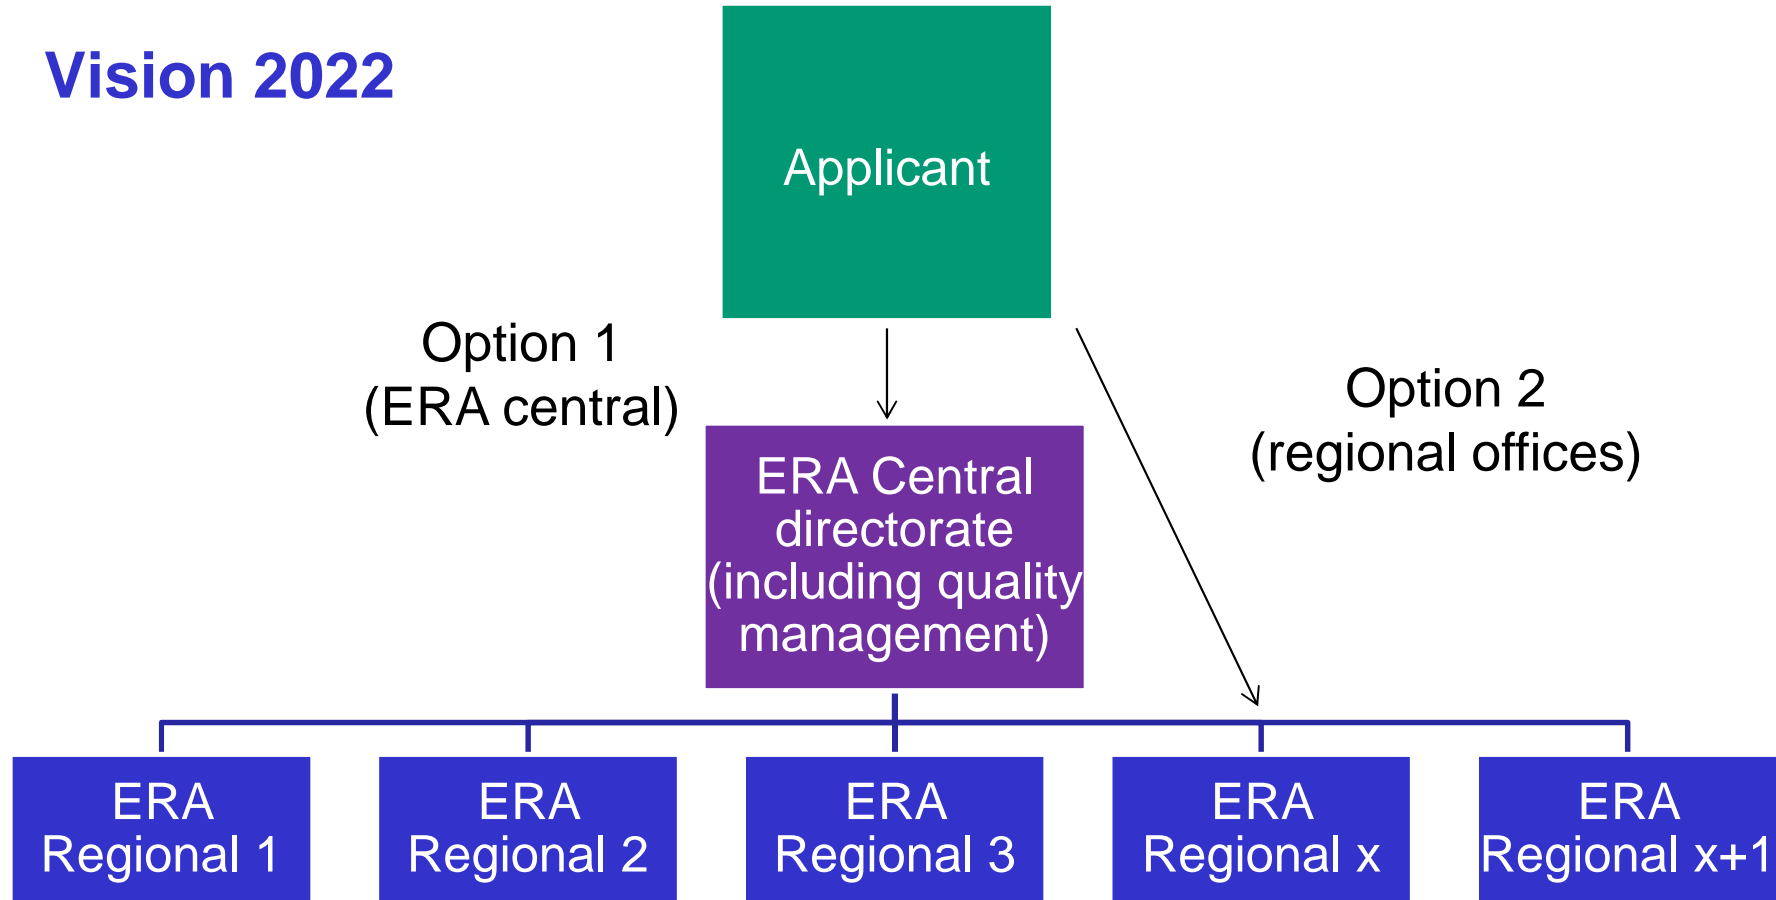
Vision 2022

Applicant

Option 1
(ERA central)

Option 2
(regional offices)

ERA Central directorate (including quality management)

ERA Regional 1

ERA Regional 2

ERA Regional 3

ERA Regional x

ERA Regional x+1